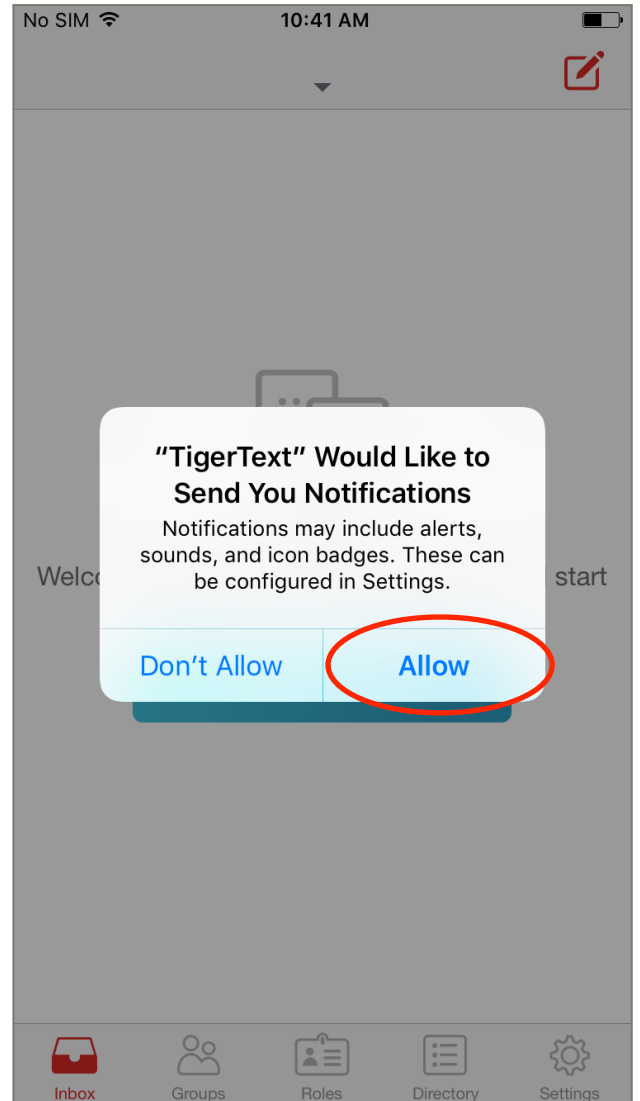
No SIM 10:41 AM

"TigerText" Would Like to Send You Notifications

Notifications may include alerts, sounds, and icon badges. These can be configured in Settings.

Welc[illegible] start

Don't Allow

Allow

Inbox Groups Roles Directory Settings